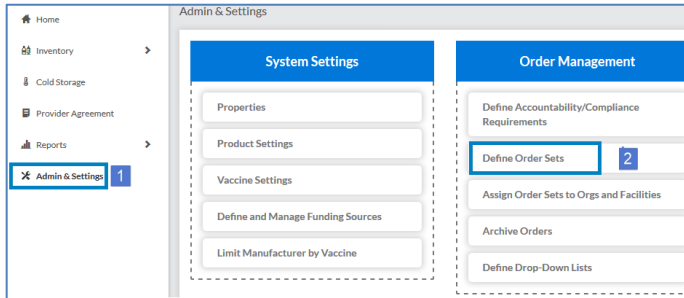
Home
Inventory
Cold Storage
Provider Agreement
Reports
Admin & Settings
1

Admin & Settings

System Settings
Properties
Product Settings
Vaccine Settings
Define and Manage Funding Sources
Limit Manufacturer by Vaccine

Order Management
Define Accountability/Compliance Requirements
Define Order Sets
2
Assign Order Sets to Orgs and Facilities
Archive Orders
Define Drop-Down Lists